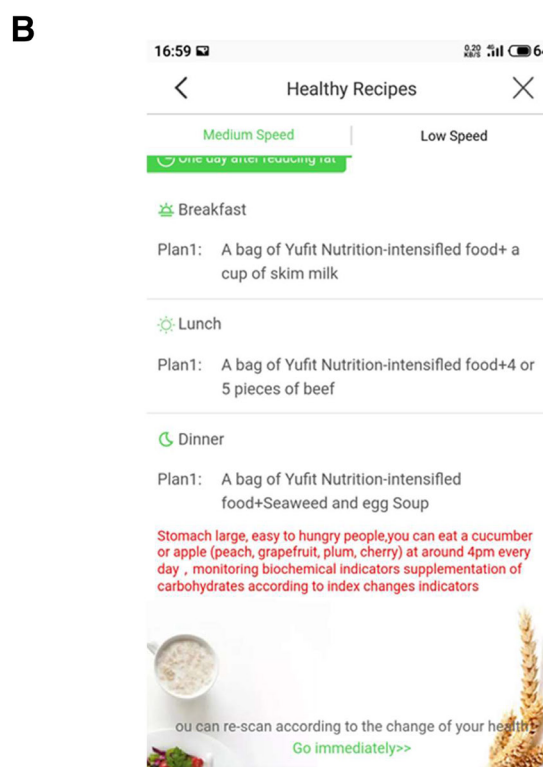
B

16:59

Healthy Recipes

Medium Speed | Low Speed

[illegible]

Breakfast

Plan1: A bag of Yufit Nutrition-intensifled food+ a cup of skim milk

Lunch

Plan1: A bag of Yufit Nutrition-intensifled food+4 or 5 pieces of beef

Dinner

Plan1: A bag of Yufit Nutrition-intensifled food+Seaweed and egg Soup

Stomach large, easy to hungry people,you can eat a cucumber or apple (peach, grapefruit, plum, cherry) at around 4pm every day，monitoring biochemical indicators supplementation of carbohydrates according to index changes indicators

ou can re-scan according to the change of your health

Go immediately>>